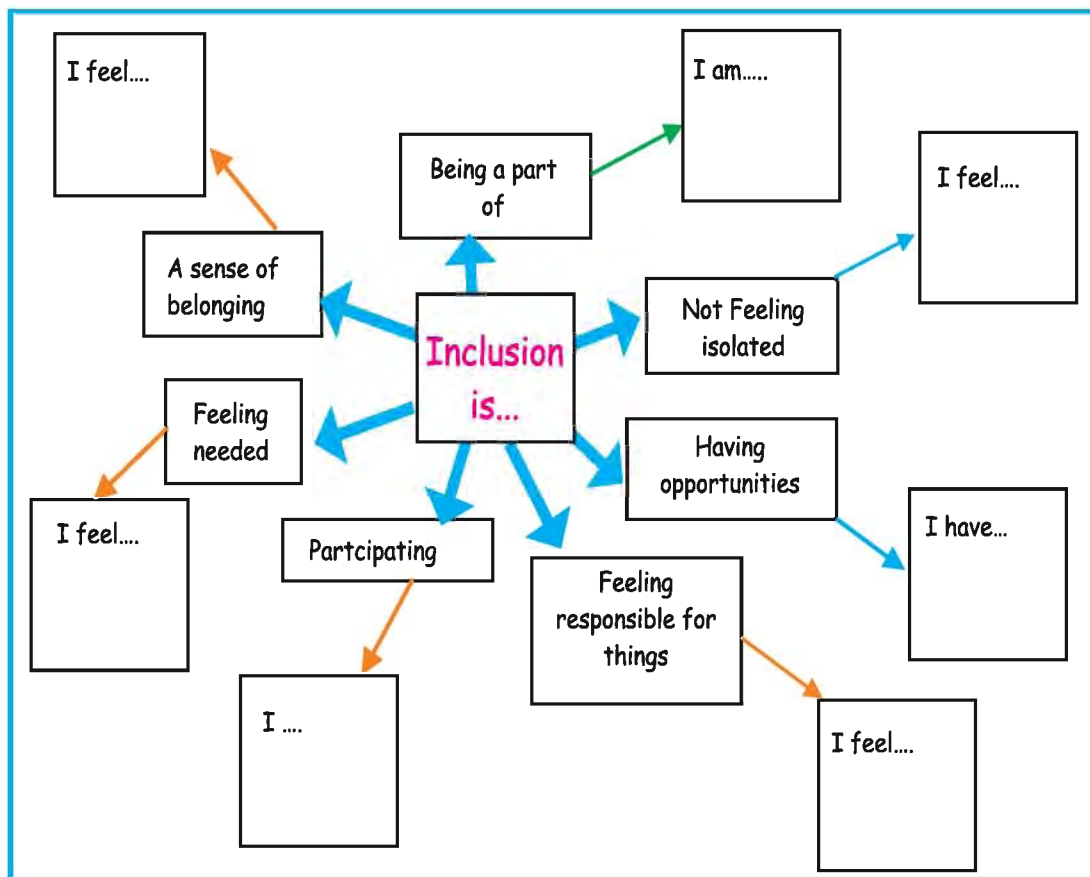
I feel....

I am.....

Being a part of

I feel....

A sense of belonging

Inclusion is...

Not Feeling isolated

Feeling needed

Having opportunities

I feel....

Partcipating

I have...

Feeling responsible for things

I ....

I feel....